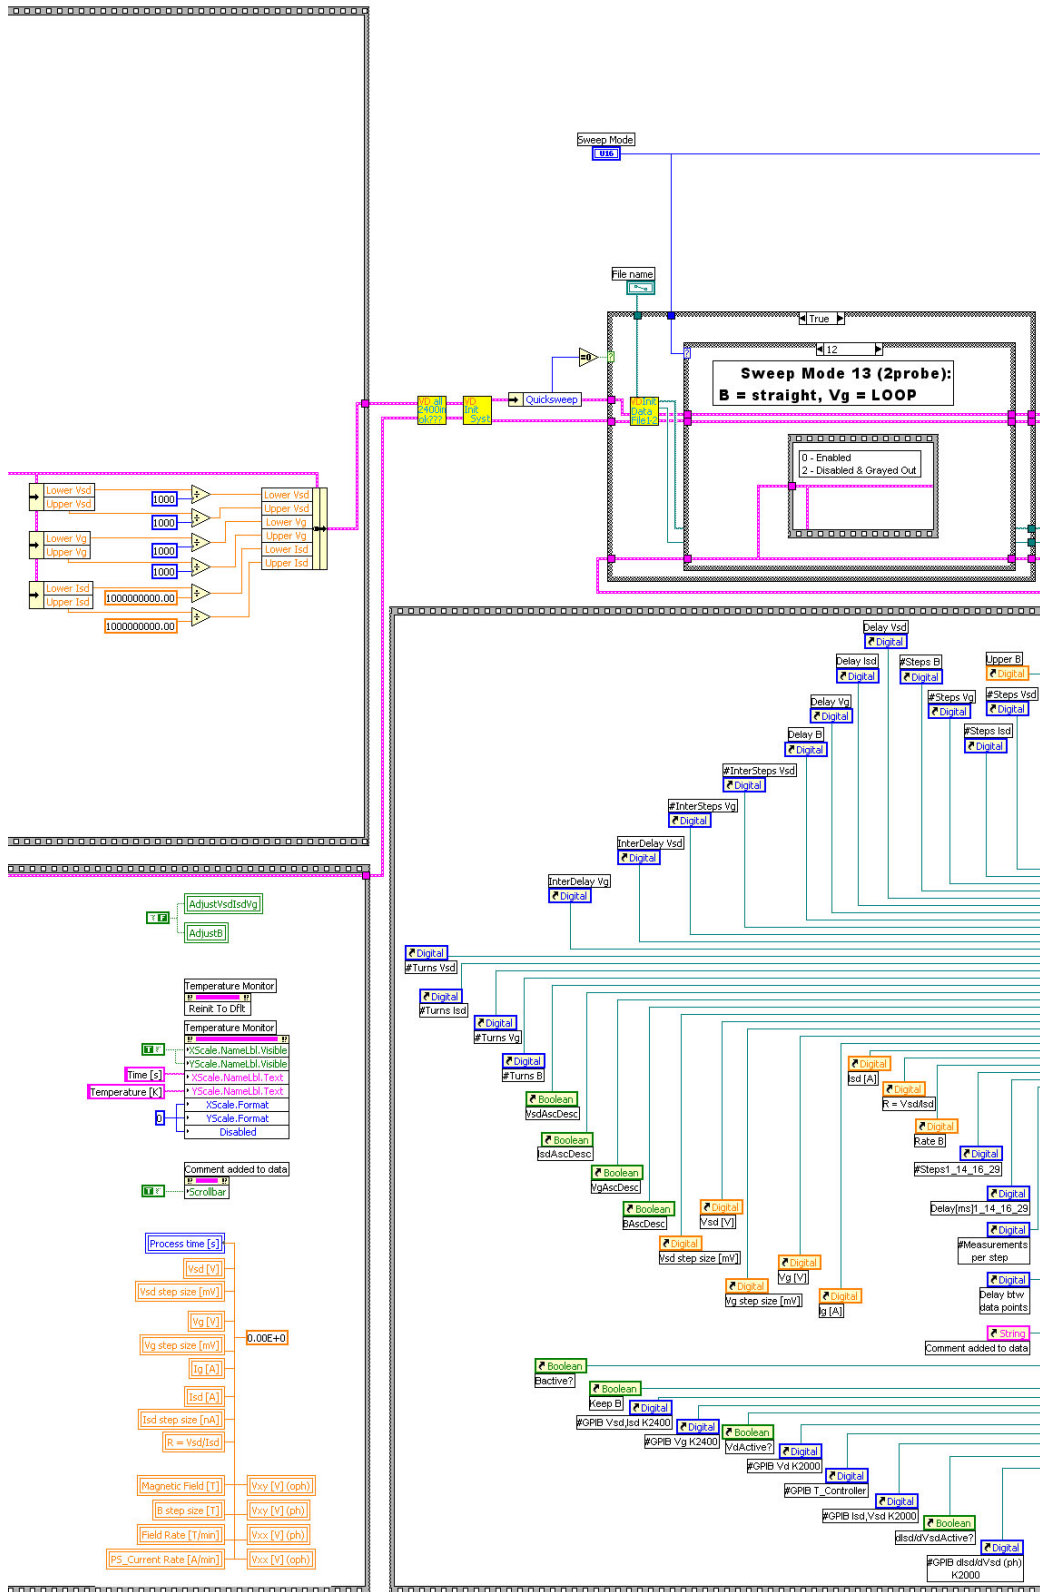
Sweep Mode
U16

File name

True
12
Sweep Mode 13 (2probe):
B = straight, Vg = LOOP

0 - Enabled
2 - Disabled & Grayed Out

VD all 2400in ok???
VD Init Syst
Quicksweep
VDInit Data File1-2

Lower Vsd
Upper Vsd
Lower Vg
Upper Vg
Lower Isd
Upper Isd
1000
1000
1000
1000
1000000000.00
1000000000.00
Lower Vsd
Upper Vsd
Lower Vg
Upper Vg
Lower Isd
Upper Isd

Delay Vsd
Digital
Delay Isd
Digital
#Steps B
Digital
Upper B
Digital
#Steps Vg
Digital
#Steps Vsd
Digital
Delay Vg
Digital
#Steps Isd
Digital
Delay B
Digital
#InterSteps Vsd
Digital
#InterSteps Vg
Digital
InterDelay Vsd
Digital
InterDelay Vg
Digital

AdjustVsdIsdVg
AdjustB

Temperature Monitor
Reinit To Dflt
Temperature Monitor
XScale.NameLbl.Visible
YScale.NameLbl.Visible
Time [s]
XScale.NameLbl.Text
Temperature [K]
YScale.NameLbl.Text
XScale.Format
YScale.Format
Disabled
0

Comment added to data
Scrollbar

Process time [s]
Vsd [V]
Vsd step size [mV]
Vg [V]
Vg step size [mV]
Ig [A]
Isd [A]
Isd step size [nA]
R = Vsd/Isd
0.00E+0
Magnetic Field [T]
Vxy [V] (oph)
B step size [T]
Vxy [V] (ph)
Field Rate [T/min]
Vxx [V] (ph)
PS_Current Rate [A/min]
Vxx [V] (oph)

Digital
#Turns Vsd
Digital
#Turns Isd
Digital
#Turns Vg
Digital
#Turns B
Boolean
VsdAscDesc
Boolean
IsdAscDesc
Boolean
VgAscDesc
Boolean
BAscDesc
Digital
Vsd [V]
Digital
Vsd step size [mV]
Digital
Vg [V]
Digital
Vg step size [mV]
Digital
Ig [A]
Digital
Isd [A]
Digital
R = Vsd/Isd
Digital
Rate B
Digital
#Steps1_14_16_29
Digital
Delay[ms]1_14_16_29
Digital
#Measurements per step
Digital
Delay btw data points
String
Comment added to data
Boolean
Bactive?
Boolean
Keep B
Digital
#GPIB Vsd,Isd K2400
Digital
#GPIB Vg K2400
Boolean
VdActive?
Digital
#GPIB Vd K2000
Digital
#GPIB T_Controller
Digital
#GPIB Isd,Vsd K2000
Boolean
dIsd/dVsdActive?
Digital
#GPIB dIsd/dVsd (ph) K2000